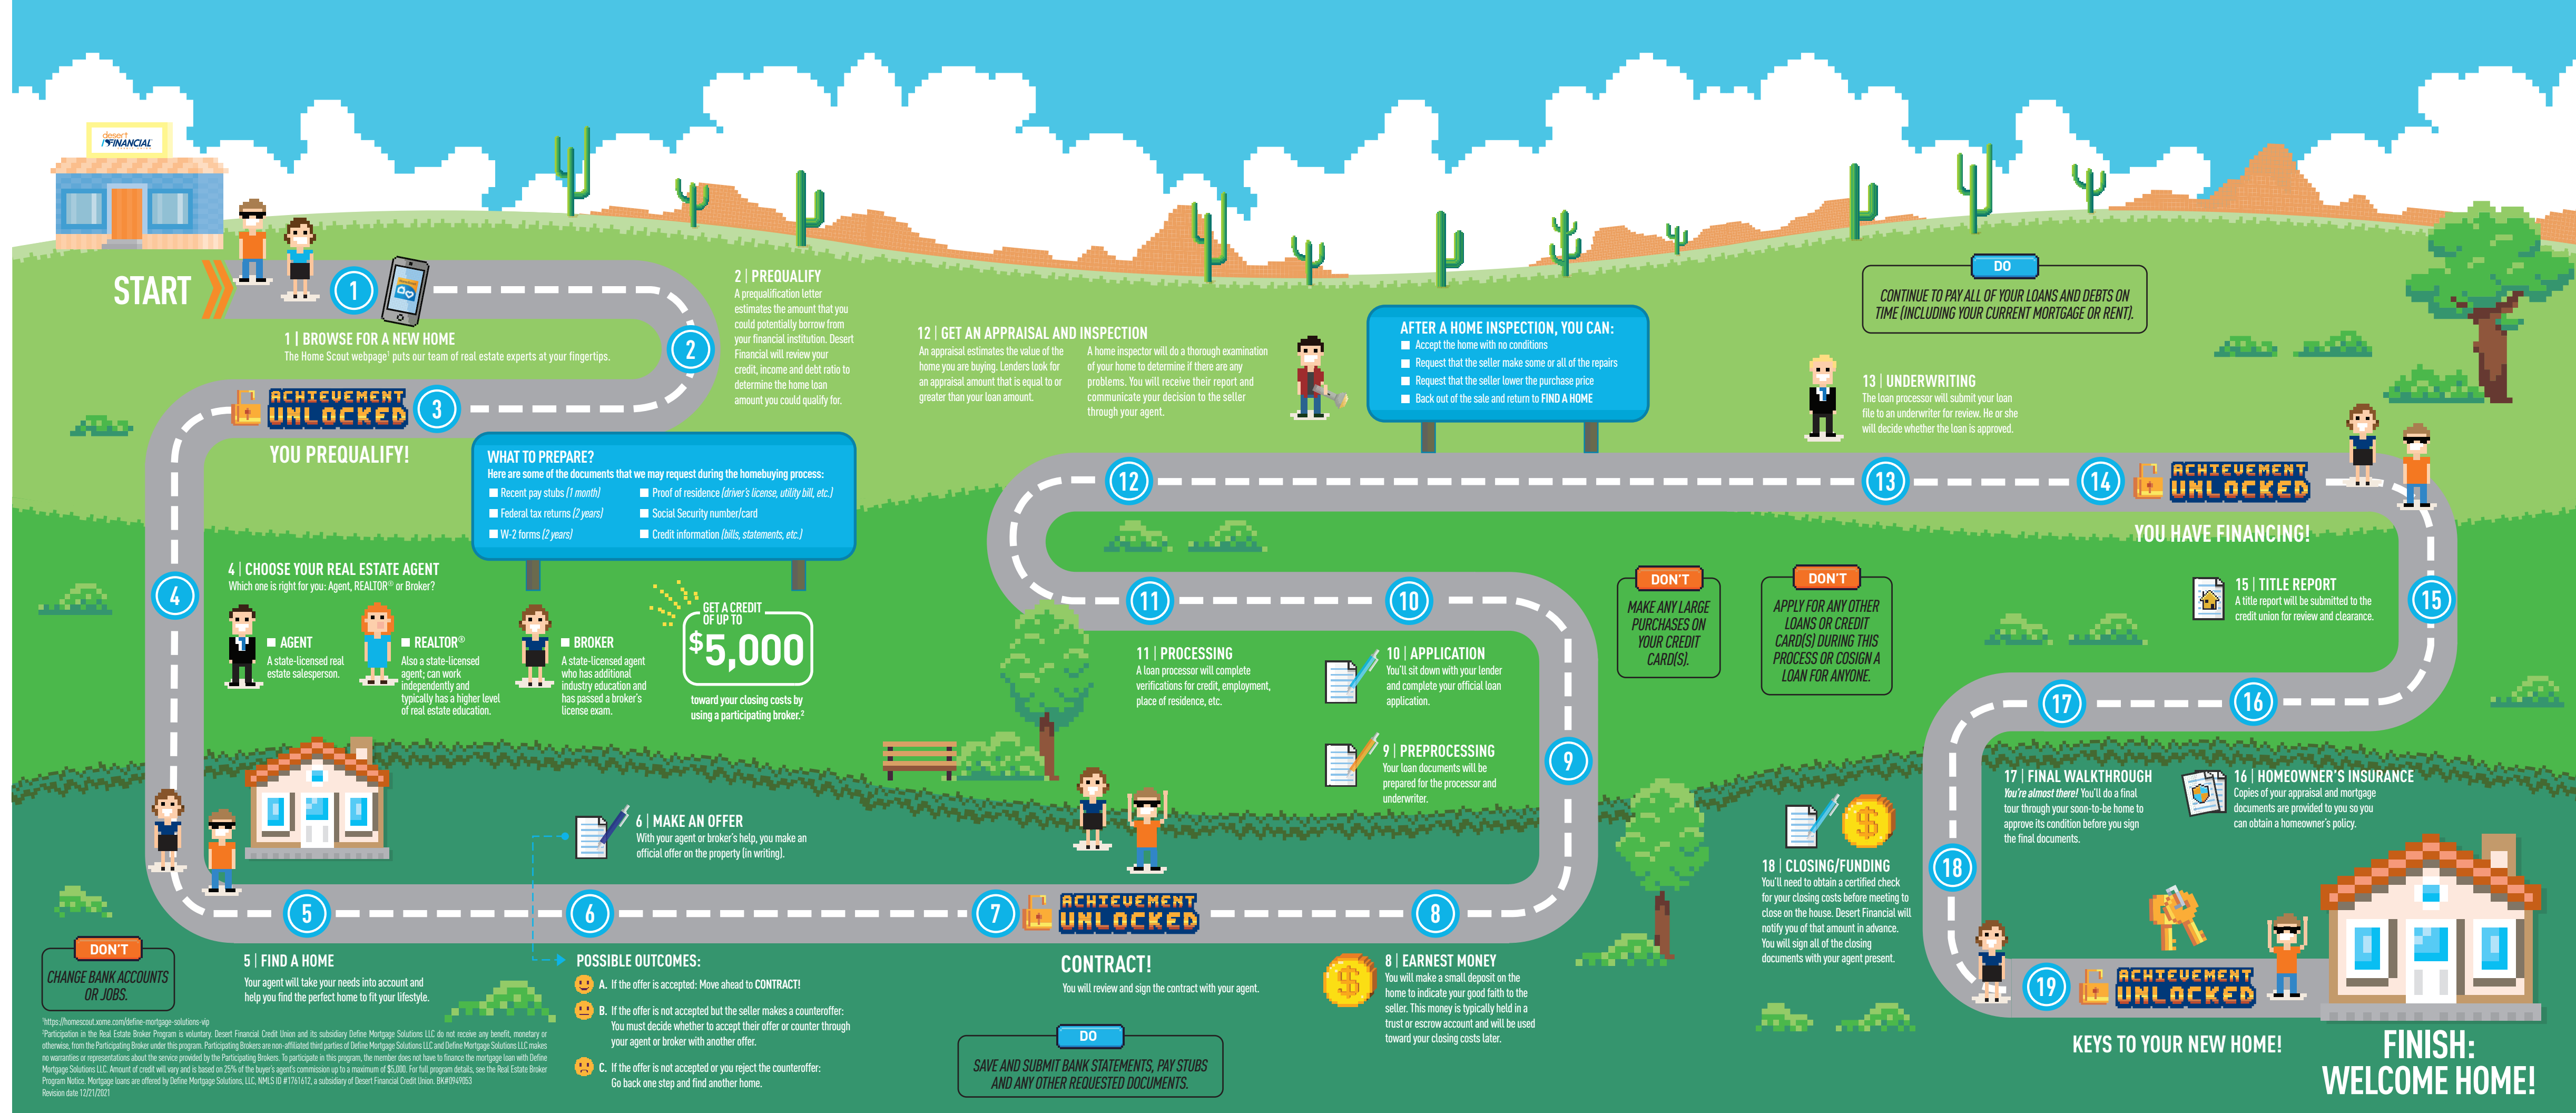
desert FINANCIAL

START

1

1 | BROWSE FOR A NEW HOME
The Home Scout webpage¹ puts our team of real estate experts at your fingertips.

2

2 | PREQUALIFY
A prequalification letter estimates the amount that you could potentially borrow from your financial institution. Desert Financial will review your credit, income and debt ratio to determine the home loan amount you could qualify for.

ACHIEVEMENT UNLOCKED

3

YOU PREQUALIFY!

WHAT TO PREPARE?
Here are some of the documents that we may request during the homebuying process:
Recent pay stubs (1 month)
Federal tax returns (2 years)
W-2 forms (2 years)
Proof of residence (driver's license, utility bill, etc.)
Social Security number/card
Credit information (bills, statements, etc.)

4

4 | CHOOSE YOUR REAL ESTATE AGENT
Which one is right for you: Agent, REALTOR® or Broker?

AGENT
A state-licensed real estate salesperson.

REALTOR®
Also a state-licensed agent; can work independently and typically has a higher level of real estate education.

BROKER
A state-licensed agent who has additional industry education and has passed a broker's license exam.

GET A CREDIT OF UP TO
$5,000
toward your closing costs by using a participating broker.²

12 | GET AN APPRAISAL AND INSPECTION
An appraisal estimates the value of the home you are buying. Lenders look for an appraisal amount that is equal to or greater than your loan amount.

A home inspector will do a thorough examination of your home to determine if there are any problems. You will receive their report and communicate your decision to the seller through your agent.

AFTER A HOME INSPECTION, YOU CAN:
Accept the home with no conditions
Request that the seller make some or all of the repairs
Request that the seller lower the purchase price
Back out of the sale and return to FIND A HOME

DO
CONTINUE TO PAY ALL OF YOUR LOANS AND DEBTS ON TIME (INCLUDING YOUR CURRENT MORTGAGE OR RENT).

13 | UNDERWRITING
The loan processor will submit your loan file to an underwriter for review. He or she will decide whether the loan is approved.

12

13

14

ACHIEVEMENT UNLOCKED

YOU HAVE FINANCING!

11

10

DON'T
MAKE ANY LARGE PURCHASES ON YOUR CREDIT CARD(S).

DON'T
APPLY FOR ANY OTHER LOANS OR CREDIT CARD(S) DURING THIS PROCESS OR COSIGN A LOAN FOR ANYONE.

15 | TITLE REPORT
A title report will be submitted to the credit union for review and clearance.

15

11 | PROCESSING
A loan processor will complete verifications for credit, employment, place of residence, etc.

10 | APPLICATION
You'll sit down with your lender and complete your official loan application.

17

16

9 | PREPROCESSING
Your loan documents will be prepared for the processor and underwriter.

9

17 | FINAL WALKTHROUGH
You're almost there! You'll do a final tour through your soon-to-be home to approve its condition before you sign the final documents.

16 | HOMEOWNER'S INSURANCE
Copies of your appraisal and mortgage documents are provided to you so you can obtain a homeowner's policy.

6 | MAKE AN OFFER
With your agent or broker's help, you make an official offer on the property (in writing).

18 | CLOSING/FUNDING
You'll need to obtain a certified check for your closing costs before meeting to close on the house. Desert Financial will notify you of that amount in advance. You will sign all of the closing documents with your agent present.

18

5

6

7

ACHIEVEMENT UNLOCKED

8

DON'T
CHANGE BANK ACCOUNTS OR JOBS.

5 | FIND A HOME
Your agent will take your needs into account and help you find the perfect home to fit your lifestyle.

POSSIBLE OUTCOMES:
A. If the offer is accepted: Move ahead to CONTRACT!
B. If the offer is not accepted but the seller makes a counteroffer: You must decide whether to accept their offer or counter through your agent or broker with another offer.
C. If the offer is not accepted or you reject the counteroffer: Go back one step and find another home.

CONTRACT!
You will review and sign the contract with your agent.

DO
SAVE AND SUBMIT BANK STATEMENTS, PAY STUBS AND ANY OTHER REQUESTED DOCUMENTS.

8 | EARNEST MONEY
You will make a small deposit on the home to indicate your good faith to the seller. This money is typically held in a trust or escrow account and will be used toward your closing costs later.

19

ACHIEVEMENT UNLOCKED

KEYS TO YOUR NEW HOME!

FINISH: WELCOME HOME!

¹https://homescout.xome.com/define-mortgage-solutions-vip
²Participation in the Real Estate Broker Program is voluntary. Desert Financial Credit Union and its subsidiary Define Mortgage Solutions LLC do not receive any benefit, monetary or otherwise, from the Participating Broker under this program. Participating Brokers are non-affiliated third parties of Define Mortgage Solutions LLC and Define Mortgage Solutions LLC makes no warranties or representations about the service provided by the Participating Brokers. To participate in this program, the member does not have to finance the mortgage loan with Define Mortgage Solutions LLC. Amount of credit will vary and is based on 25% of the buyer's agent's commission up to a maximum of $5,000. For full program details, see the Real Estate Broker Program Notice. Mortgage loans are offered by Define Mortgage Solutions, LLC, NMLS ID #1761612, a subsidiary of Desert Financial Credit Union. BK#0949053
Revision date 12/21/2021